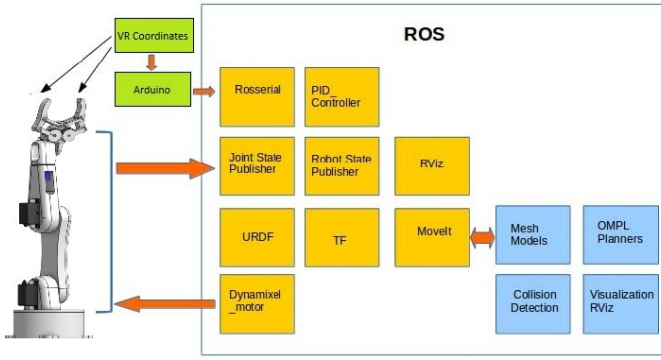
VR Coordinates

Arduino

ROS

Rosserial

PID_ Controller

Joint State Publisher

Robot State Publisher

RViz

URDF

TF

MoveIt

Mesh Models

OMPL Planners

Collision Detection

Visualization RViz

Dynamixel _motor